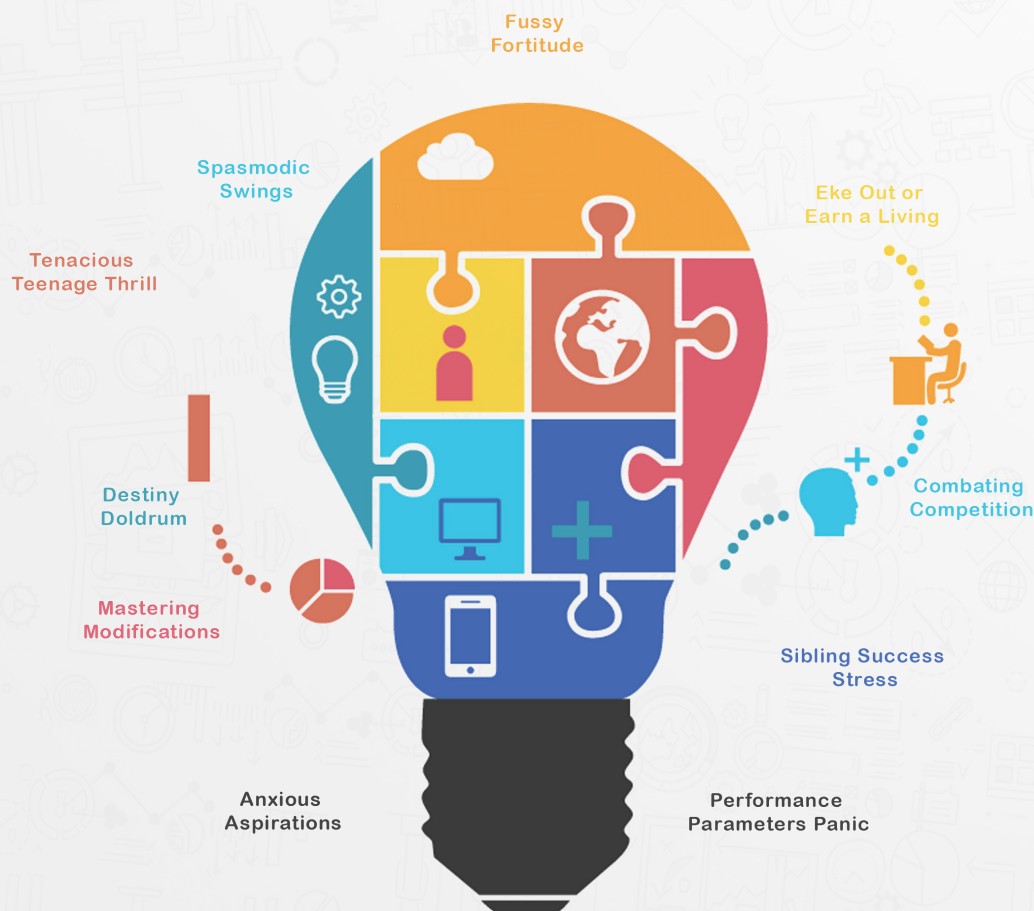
Fussy Fortitude

Spasmodic Swings

Eke Out or Earn a Living

Tenacious Teenage Thrill

Destiny Doldrum

Combating Competition

Mastering Modifications

Sibling Success Stress

Anxious Aspirations

Performance Parameters Panic